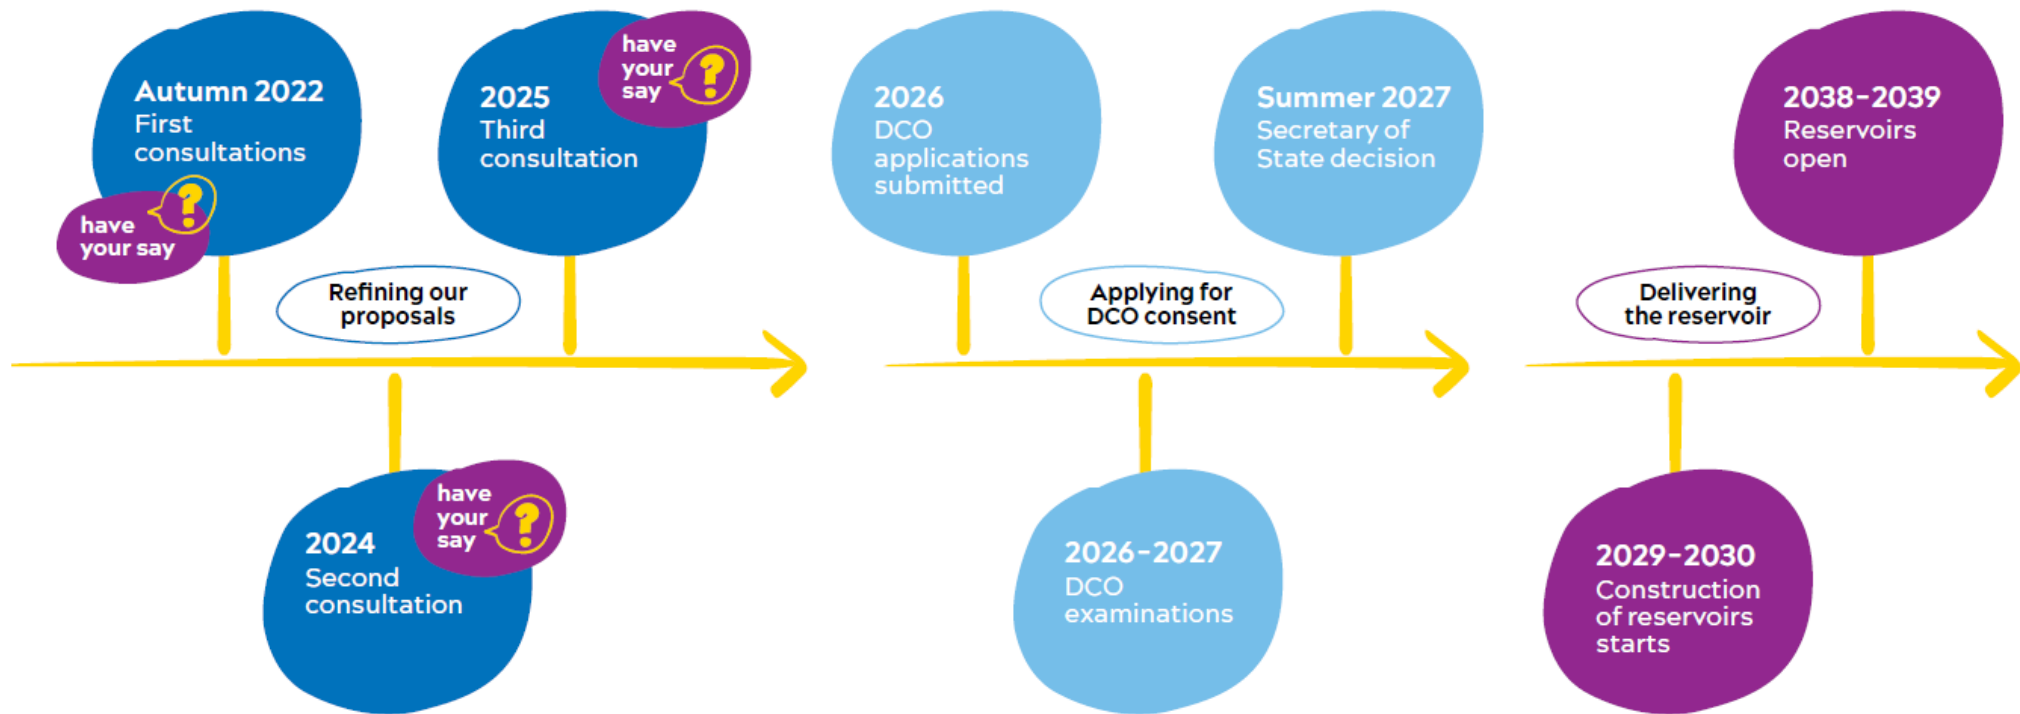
Autumn 2022
First consultations

have your say

Refining our proposals

2025
Third consultation

have your say

2024
Second consultation

have your say

2026
DCO applications submitted

Applying for DCO consent

Summer 2027
Secretary of State decision

2026-2027
DCO examinations

Delivering the reservoir

2038-2039
Reservoirs open

2029-2030
Construction of reservoirs starts